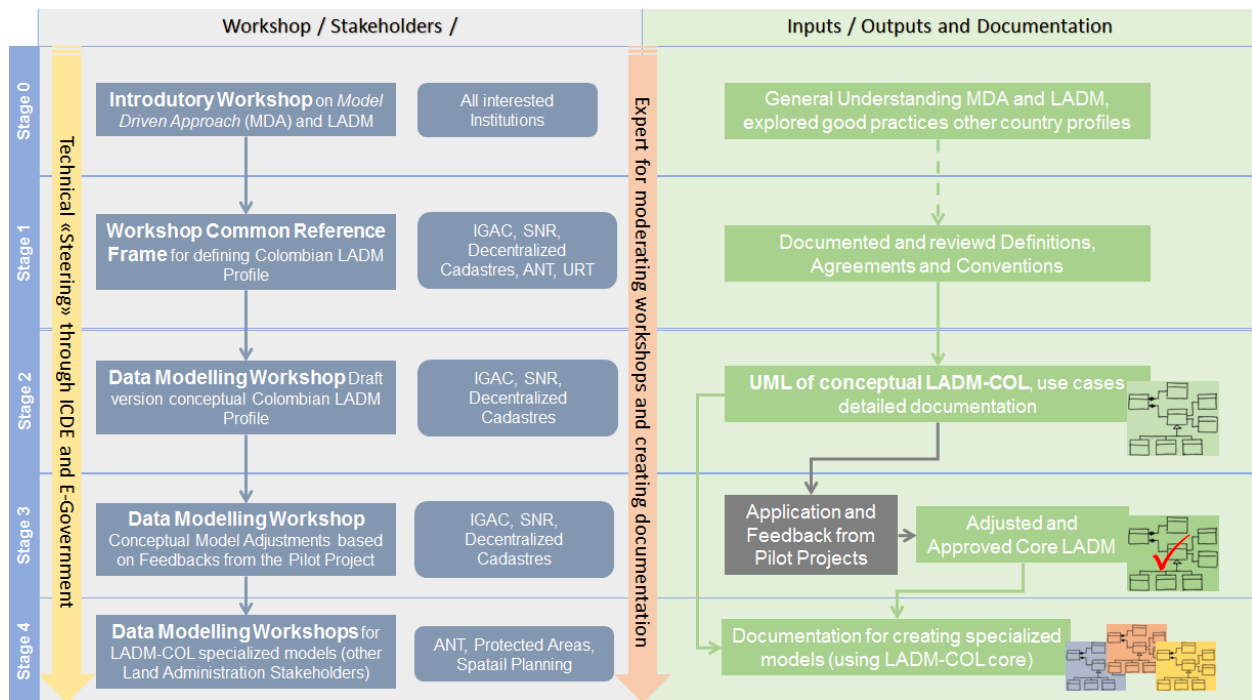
Workshop / Stakeholders /

Inputs / Outputs and Documentation

Stage 0

Stage 1

Stage 2

Stage 3

Stage 4

Technical «Steering» through ICDE and E-Government

Expert for moderating workshops and creating documentation

**Introdutory Workshop** on *Model Driven Approach* (MDA) and LADM

All interested Institutions

General Understanding MDA and LADM, explored good practices other country profiles

**Workshop Common Reference Frame** for defining Colombian LADM Profile

IGAC, SNR, Decentralized Cadastres, ANT, URT

Documented and reviewd Definitions, Agreements and Conventions

**Data Modelling Workshop** Draft version conceptual Colombian LADM Profile

IGAC, SNR, Decentralized Cadastres

**UML of conceptual LADM-COL**, use cases detailed documentation

**Data Modelling Workshop** Conceptual Model Adjustments based on Feedbacks from the Pilot Project

IGAC, SNR, Decentralized Cadastres

Application and Feedback from Pilot Projects

Adjusted and Approved Core LADM

**Data Modelling Workshops** for LADM-COL specialized models (other Land Administration Stakeholders)

ANT, Protected Areas, Spatail Planning

Documentation for creating specialized models (using LADM-COL core)